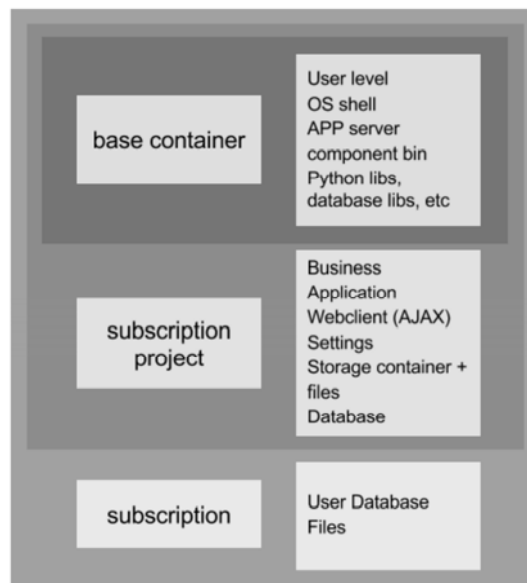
base container

User level
OS shell
APP server
component bin
Python libs, database libs, etc

subscription project

Business
Application
Webclient (AJAX)
Settings
Storage container + files
Database

subscription

User Database
Files